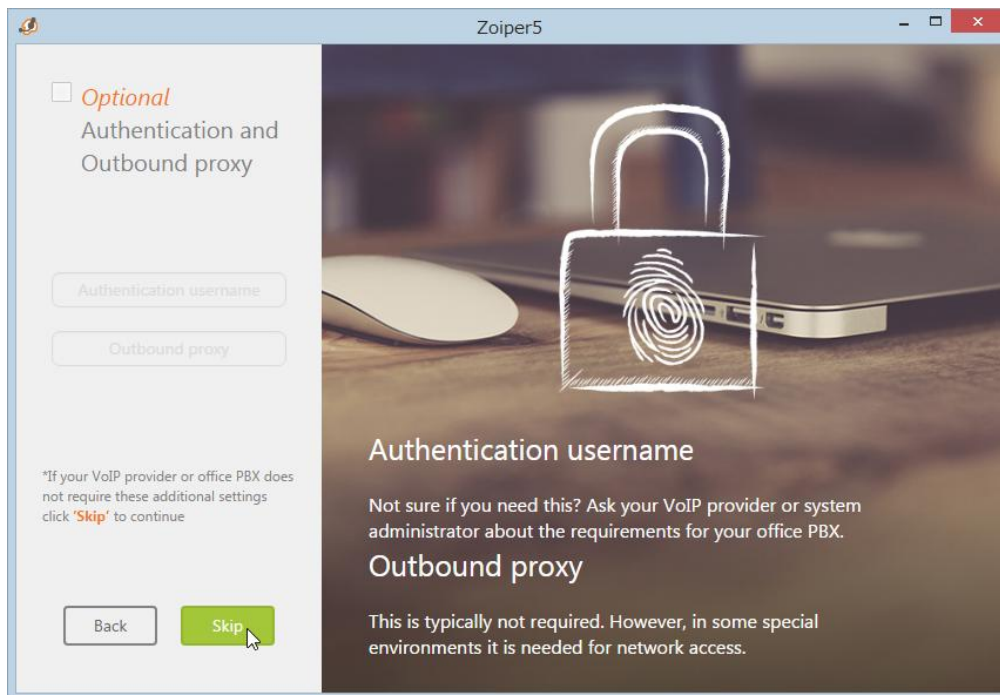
Zoiper5

Optional
Authentication and Outbound proxy

Authentication username

Outbound proxy

*If your VoIP provider or office PBX does not require these additional settings click 'Skip' to continue

Back

Skip

Authentication username

Not sure if you need this? Ask your VoIP provider or system administrator about the requirements for your office PBX.

Outbound proxy

This is typically not required. However, in some special environments it is needed for network access.